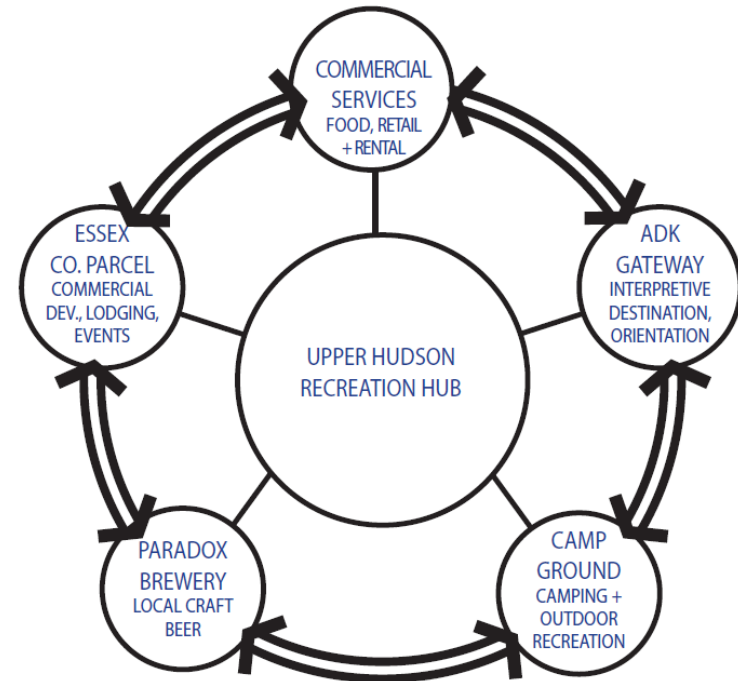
COMMERCIAL SERVICES
FOOD, RETAIL + RENTAL

ADK GATEWAY
INTERPRETIVE DESTINATION, ORIENTATION

CAMP GROUND
CAMPING + OUTDOOR RECREATION

PARADOX BREWERY
LOCAL CRAFT BEER

ESSEX CO. PARCEL
COMMERCIAL DEV., LODGING, EVENTS

UPPER HUDSON RECREATION HUB